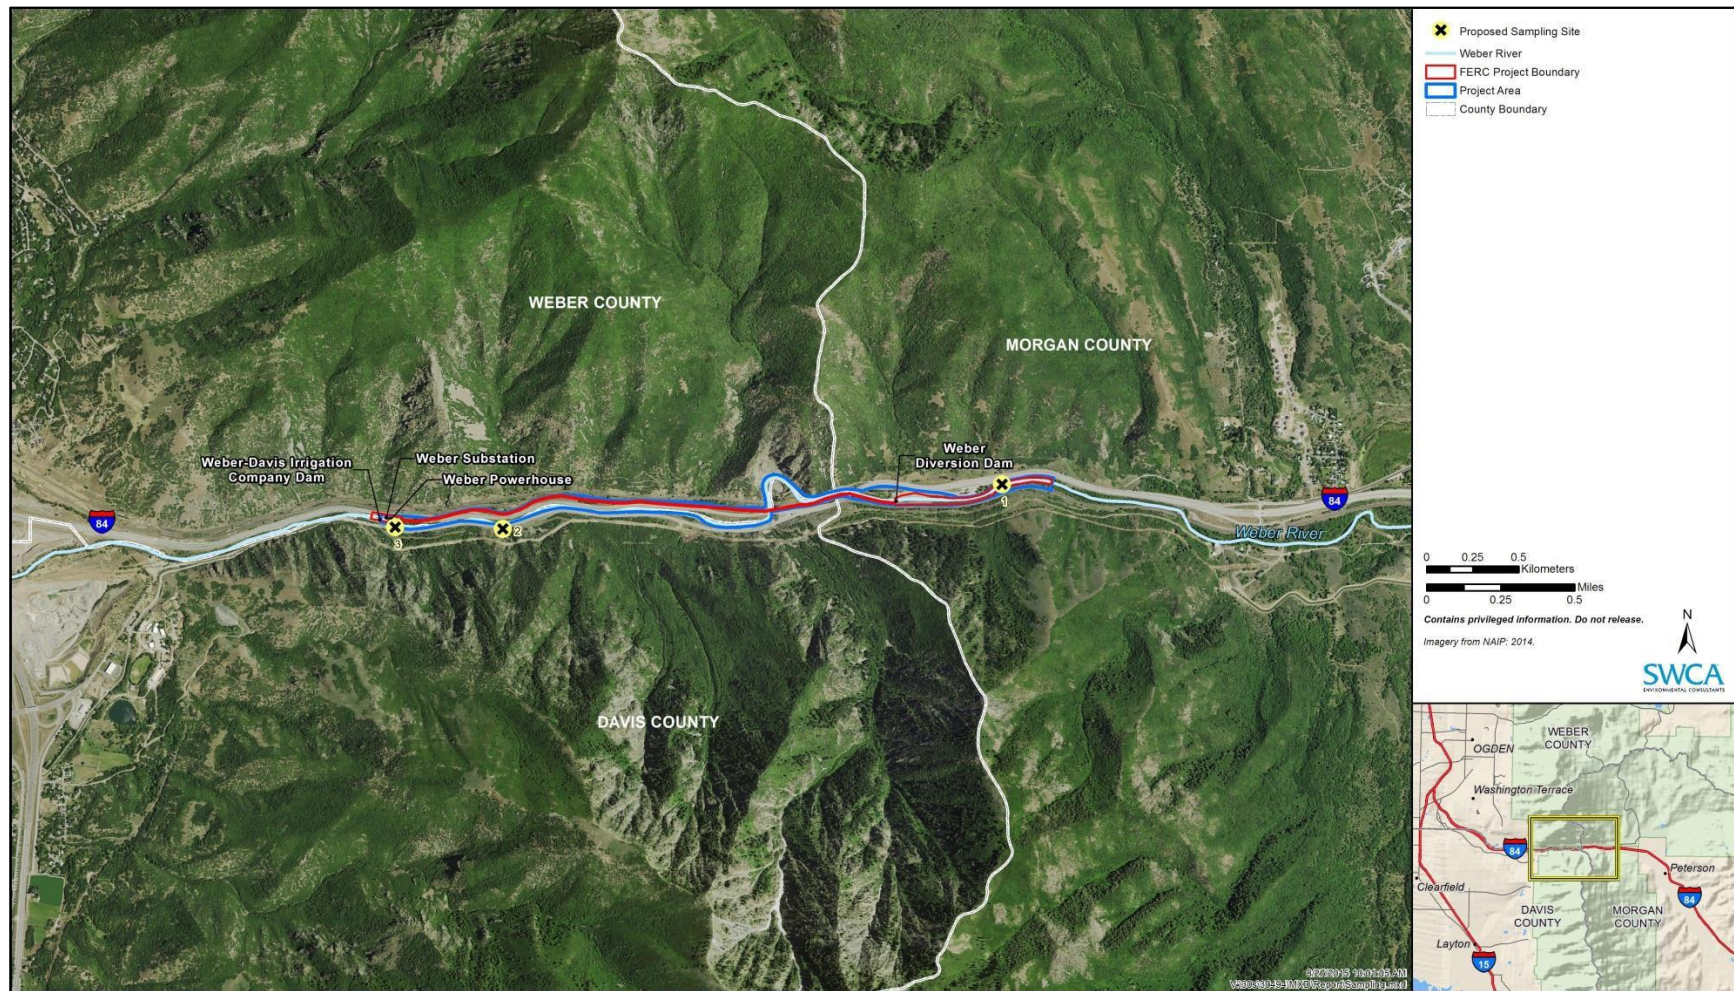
Proposed Sampling Site
Weber River
FERC Project Boundary
Project Area
County Boundary

WEBER COUNTY
MORGAN COUNTY
DAVIS COUNTY

Weber-Davis Irrigation Company Dam
Weber Substation
Weber Powerhouse
Weber Diversion Dam
Weber River
84
84
3
2
1

0 0.25 0.5 Kilometers
Miles
0 0.25 0.5

Contains privileged information. Do not release.

Imagery from NAIP: 2014.

N

SWCA
ENVIRONMENTAL CONSULTANTS

WEBER COUNTY
OGDEN
Washington Terrace
84
Peterson
84
Clearfield
DAVIS COUNTY
MORGAN COUNTY
Layton
15

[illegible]
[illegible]